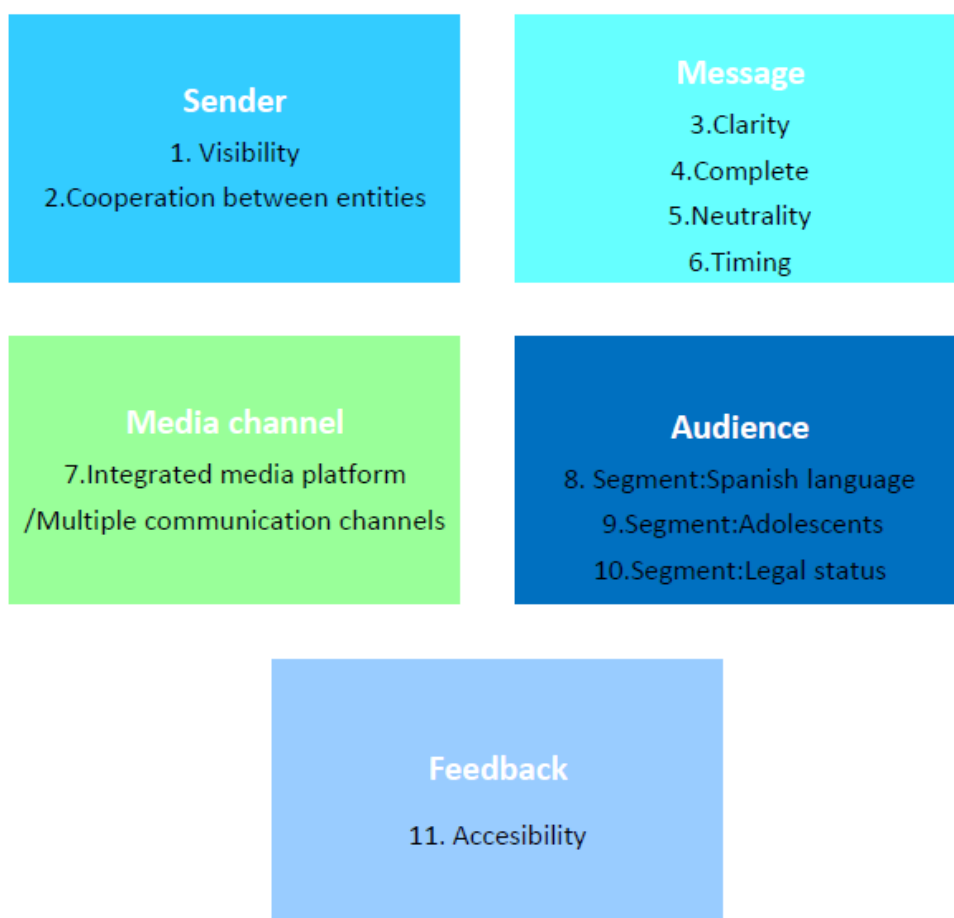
Sender
1. Visibility
2.Cooperation between entities

Message
3.Clarity
4.Complete
5.Neutrality
6.Timing

Media channel
7.Integrated media platform /Multiple communication channels

Audience
8. Segment:Spanish language
9.Segment:Adolescents
10.Segment:Legal status

Feedback
11. Accesibility